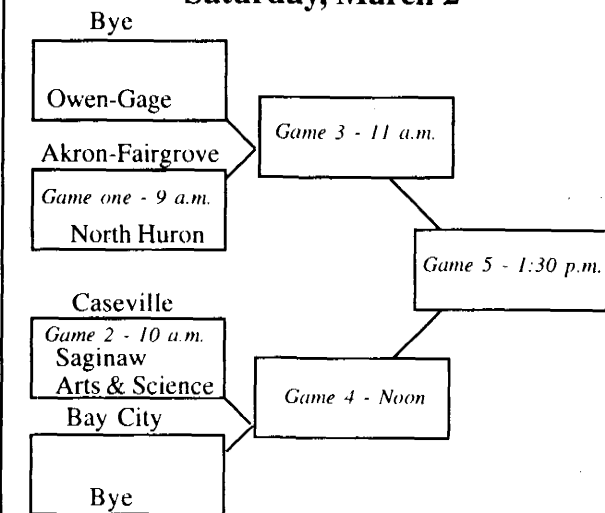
Saturday, March 2

Bye

Owen-Gage

Akron-Fairgrove

Game one - 9 a.m.

North Huron

Game 3 - 11 a.m.

Game 5 - 1:30 p.m.

Caseville

Game 2 - 10 a.m.

Saginaw Arts & Science

Bay City

Game 4 - Noon

Bye